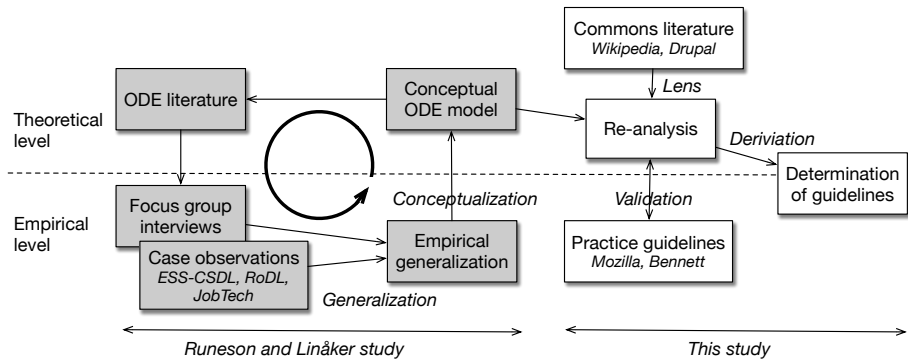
Commons literature
Wikipedia, Drupal

Lens

ODE literature

Conceptual ODE model

Theoretical level

Re-analysis

Deriviation

Determination of guidelines

Conceptualization

Validation

Empirical level

Focus group interviews

Case observations
ESS-CSDL, RoDL, JobTech

Empirical generalization

Practice guidelines
Mozilla, Bennett

Generalization

Runeson and Linåker study

This study